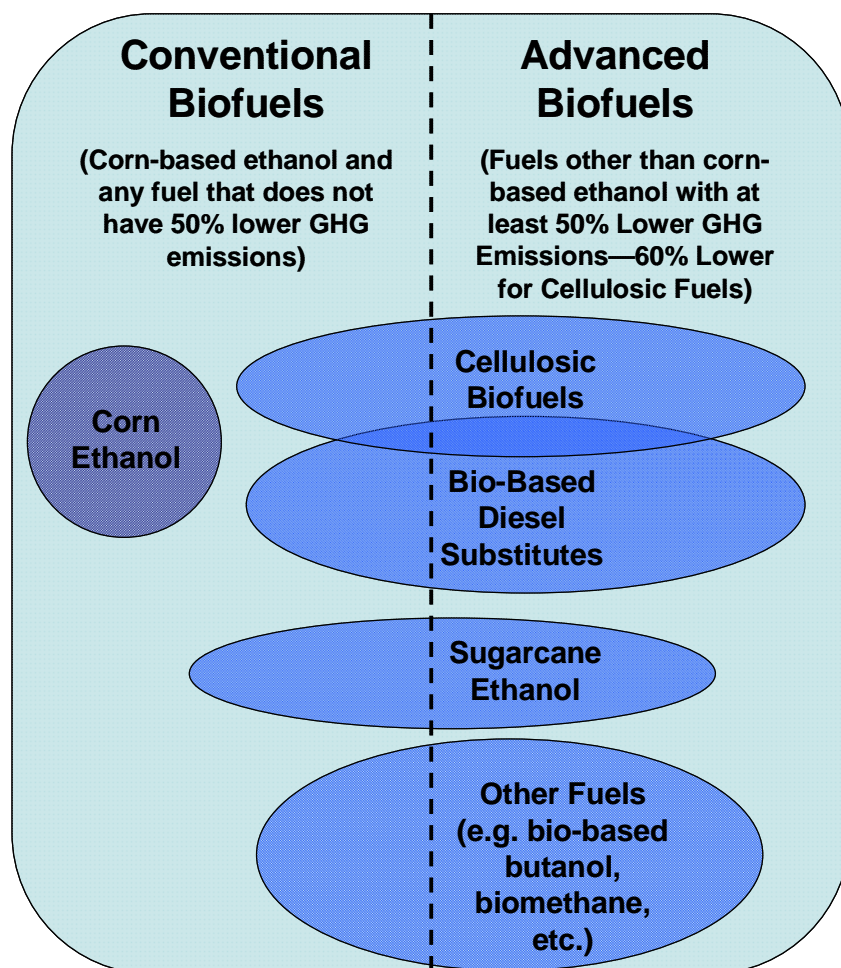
Conventional Biofuels

(Corn-based ethanol and any fuel that does not have 50% lower GHG emissions)

Advanced Biofuels

(Fuels other than corn-based ethanol with at least 50% Lower GHG Emissions—60% Lower for Cellulosic Fuels)

Corn Ethanol

Cellulosic Biofuels

Bio-Based Diesel Substitutes

Sugarcane Ethanol

Other Fuels (e.g. bio-based butanol, biomethane, etc.)